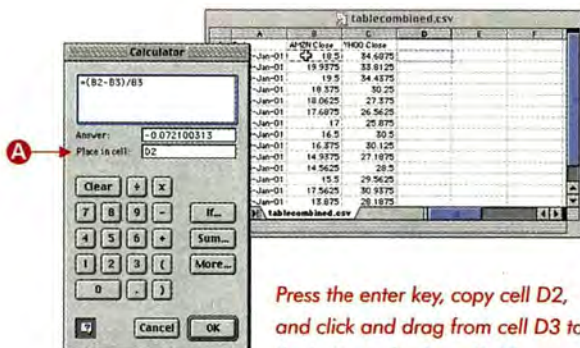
tablecombined.csv

| | A | B | C | D | E | F |
|---|---|---|---|---|---|---|
| | | AMZN Close | YHOO Close | | | |
| | -Jan-01 | 18.5 | 34.6875 | | | |
| | -Jan-01 | 19.9375 | 33.8125 | | | |
| | -Jan-01 | 19.5 | 34.4375 | | | |
| | -Jan-01 | 18.375 | 30.25 | | | |
| | -Jan-01 | 18.0625 | 27.375 | | | |
| | -Jan-01 | 17.6875 | 26.5625 | | | |
| | -Jan-01 | 17 | 25.875 | | | |
| | -Jan-01 | 16.5 | 30.5 | | | |
| | -Jan-01 | 16.875 | 30.125 | | | |
| | -Jan-01 | 14.9375 | 27.1875 | | | |
| | -Jan-01 | 14.5625 | 28.5 | | | |
| | -Jan-01 | 15.5 | 29.5625 | | | |
| | -Jan-01 | 17.5625 | 30.9375 | | | |
| | -Jan-01 | 13.875 | 28.1875 | | | |

tablecombined.csv

Calculator

=(B2-B3)/B3

Answer: -0.072100313

Place in cell: D2

A

Clear + x

7 8 9 - If...

4 5 6 + Sum...

1 2 3 ( More...

0 . )

? Cancel OK

Press the enter key, copy cell D2, and click and drag from cell D3 to